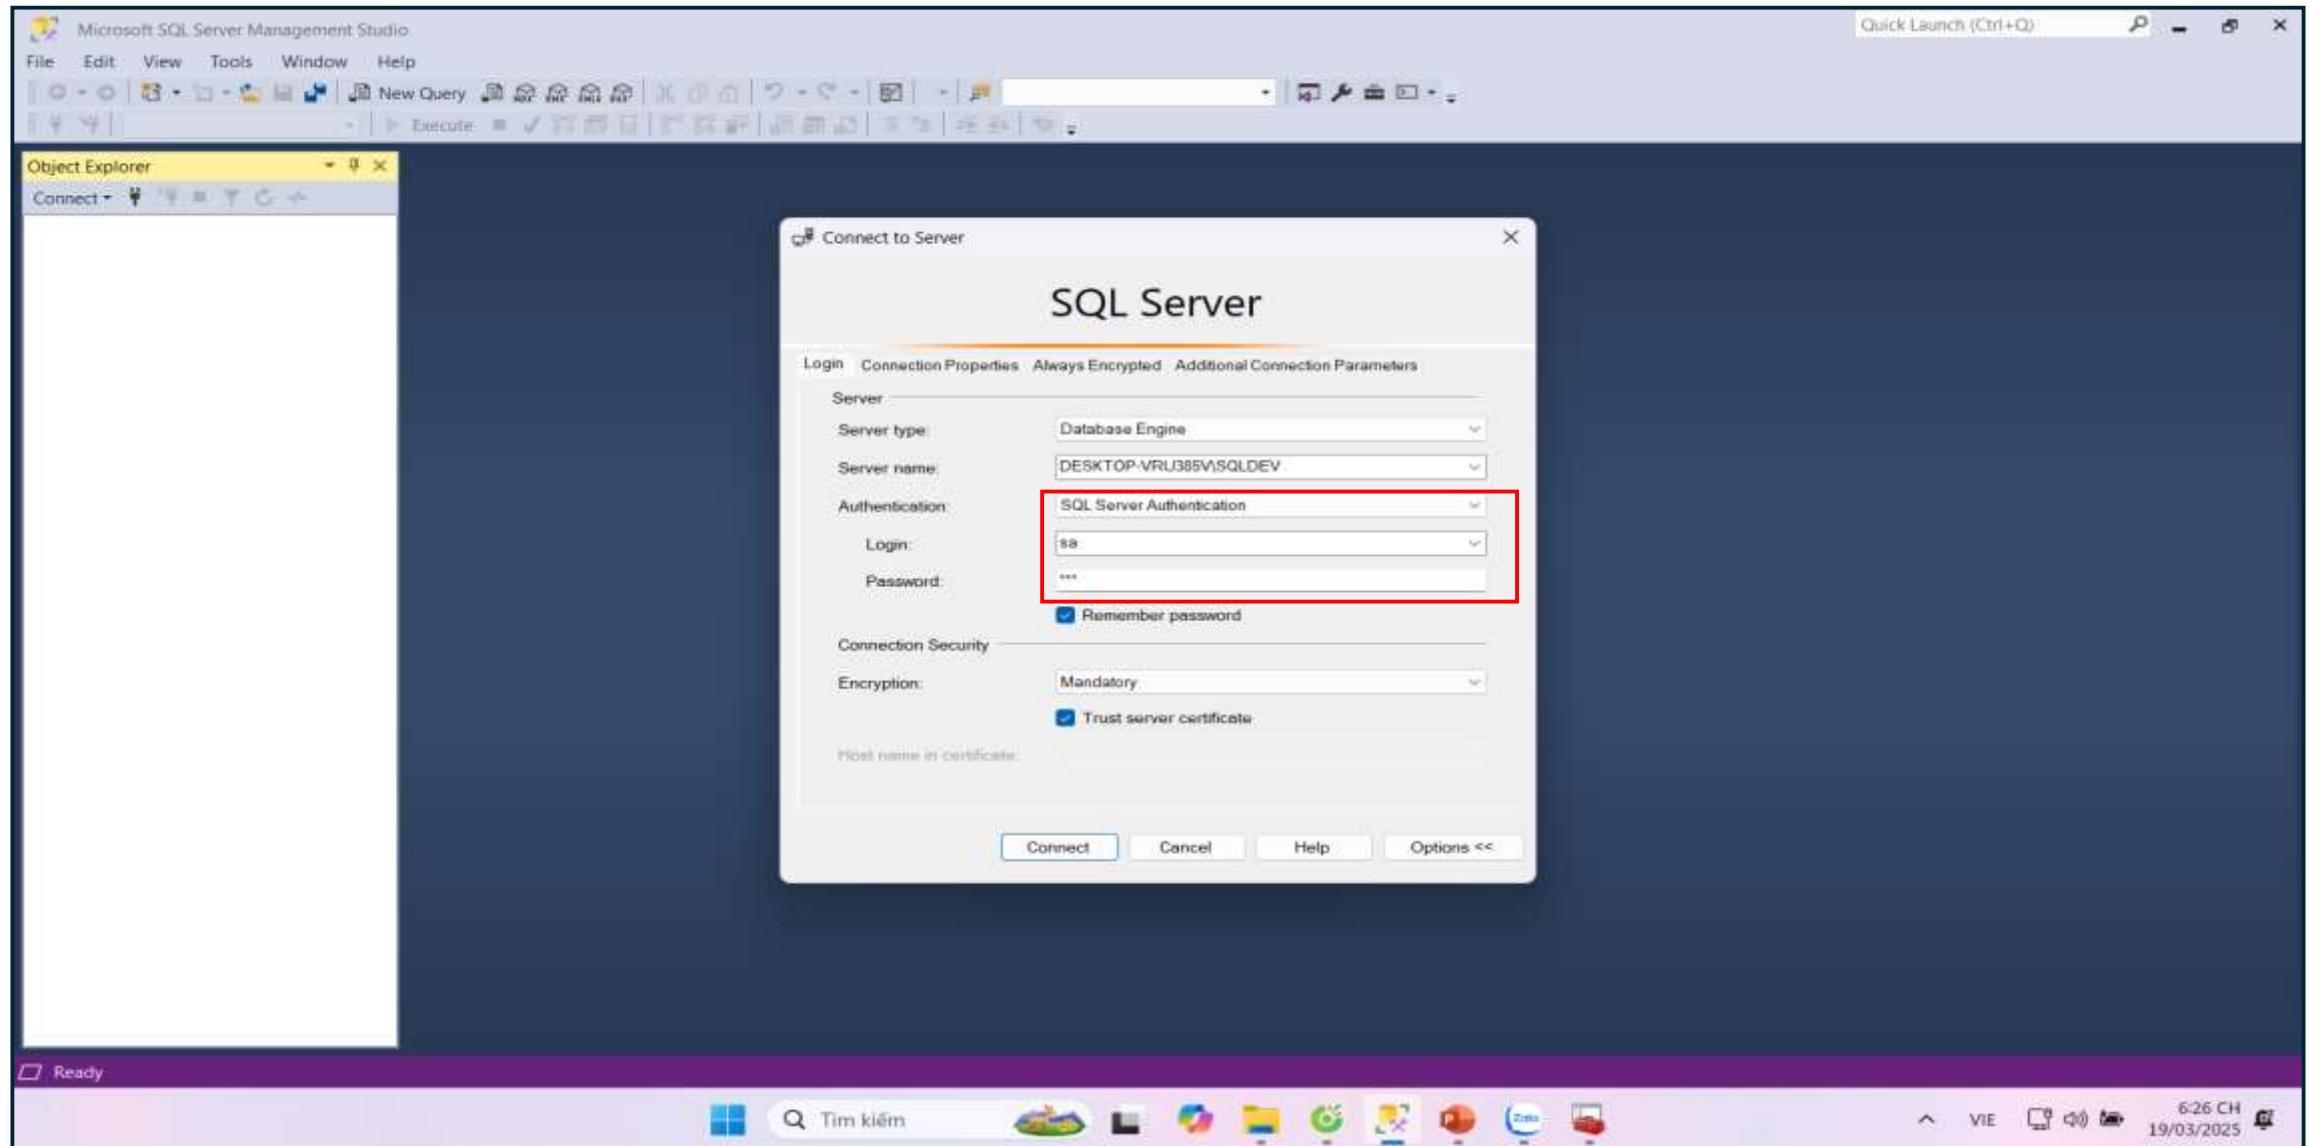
Microsoft SQL Server Management Studio

Quick Launch (Ctrl+Q)

File Edit View Tools Window Help

New Query

Execute

Object Explorer

Connect

Connect to Server

SQL Server

Login Connection Properties Always Encrypted Additional Connection Parameters

Server

Server type: Database Engine

Server name: DESKTOP-VRU385V\SQLDEV

Authentication: SQL Server Authentication

Login: sa

Password: ***

Remember password

Connection Security

Encryption: Mandatory

Trust server certificate

Host name in certificate:

Connect Cancel Help Options <<

Ready

Tìm kiếm

VIE

6:26 CH
19/03/2025